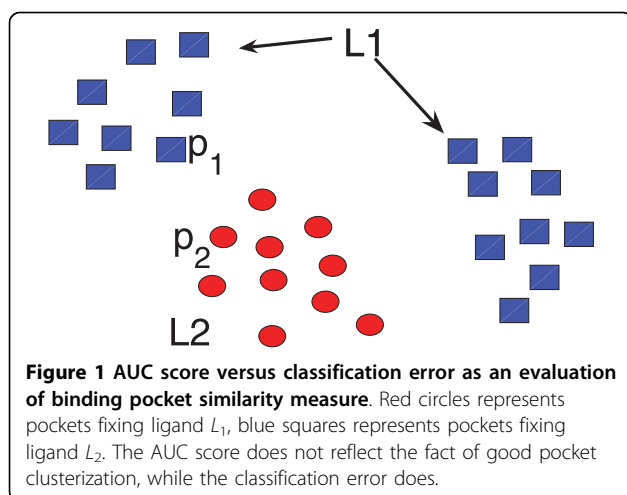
L1

$p_1$

$p_2$

L2

**Figure 1 AUC score versus classification error as an evaluation of binding pocket similarity measure**. Red circles represents pockets fixing ligand $L_1$, blue squares represents pockets fixing ligand $L_2$. The AUC score does not reflect the fact of good pocket clusterization, while the classification error does.